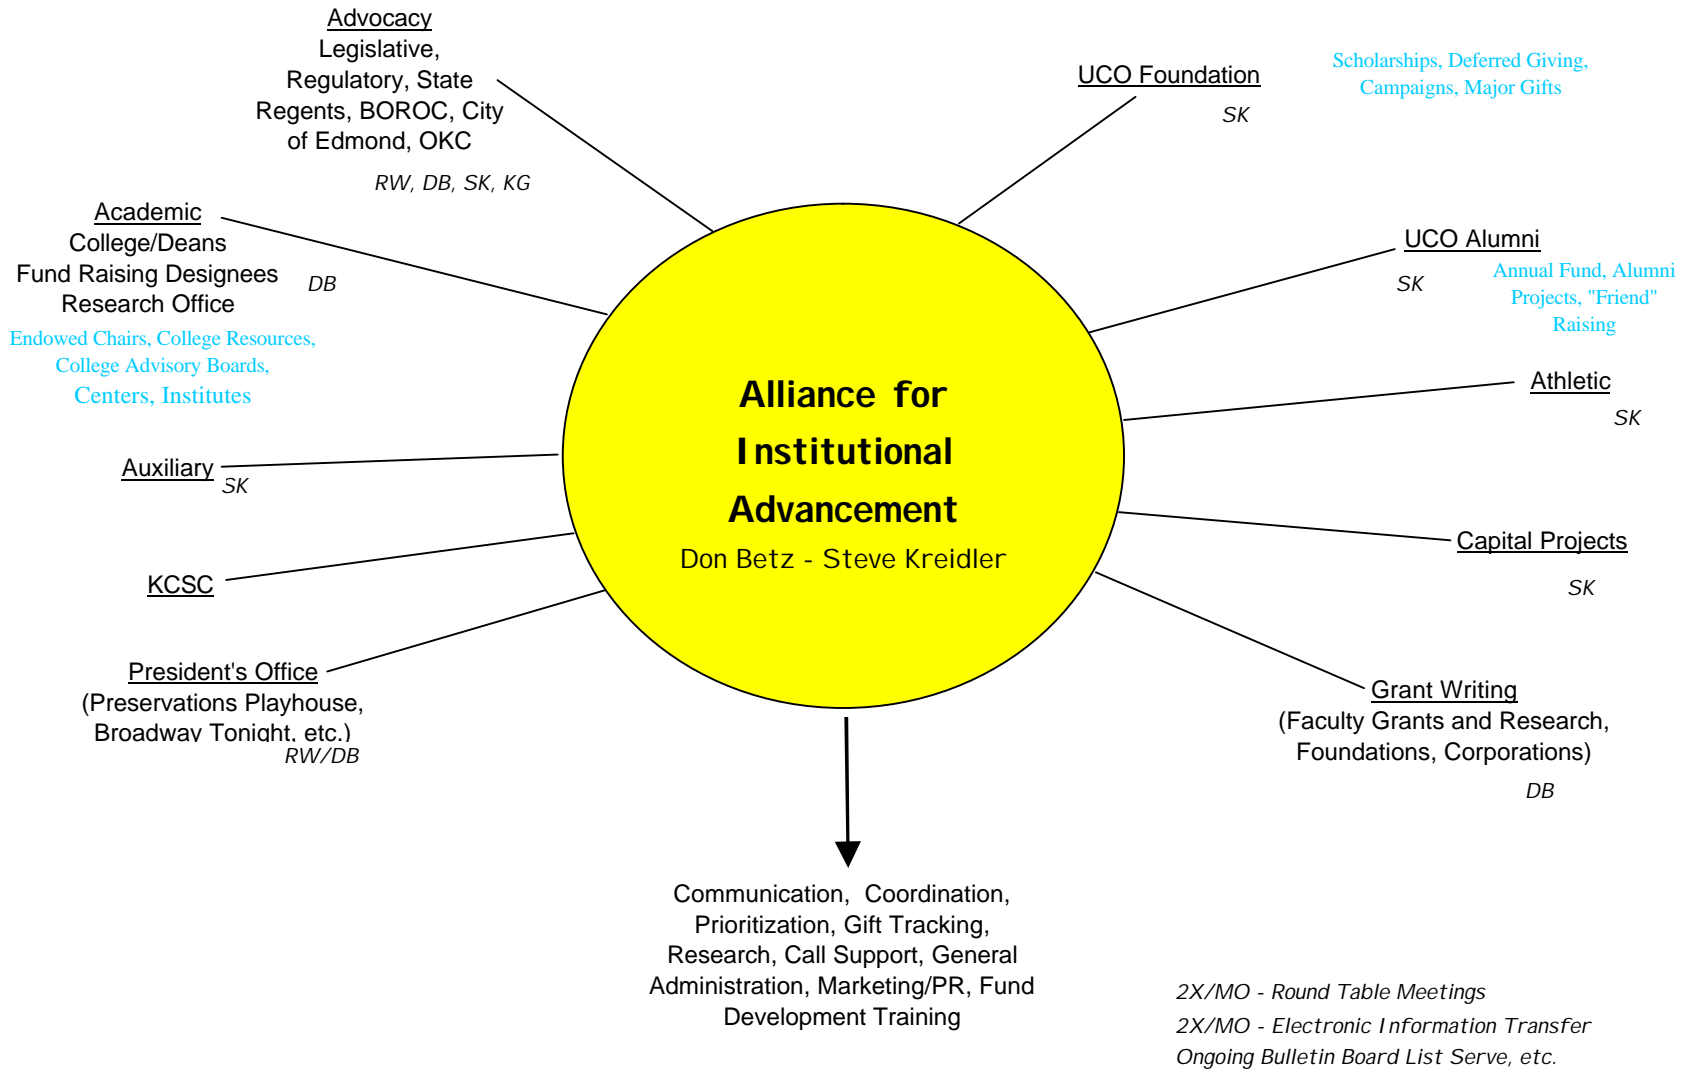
Advocacy
Legislative, Regulatory, State Regents, BOROC, City of Edmond, OKC
RW, DB, SK, KG

UCO Foundation
SK

Scholarships, Deferred Giving, Campaigns, Major Gifts

Academic
College/Deans
Fund Raising Designees
Research Office
DB
Endowed Chairs, College Resources, College Advisory Boards, Centers, Institutes

UCO Alumni
SK
Annual Fund, Alumni Projects, "Friend" Raising

Athletic
SK

Alliance for Institutional Advancement
Don Betz - Steve Kreidler

Auxiliary
SK

Capital Projects
SK

KCSC

President's Office
(Preservations Playhouse, Broadway Tonight, etc.)
RW/DB

Grant Writing
(Faculty Grants and Research, Foundations, Corporations)
DB

Communication, Coordination, Prioritization, Gift Tracking, Research, Call Support, General Administration, Marketing/PR, Fund Development Training

2X/MO - Round Table Meetings
2X/MO - Electronic Information Transfer
Ongoing Bulletin Board List Serve, etc.